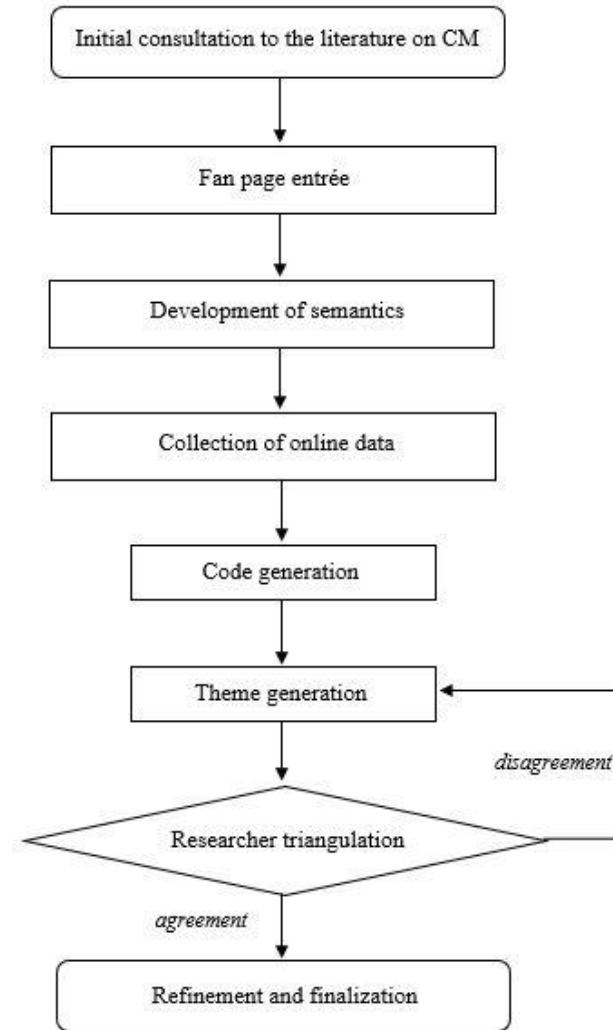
Initial consultation to the literature on CM

Fan page entrée

Development of semantics

Collection of online data

Code generation

Theme generation

disagreement

Researcher triangulation

agreement

Refinement and finalization